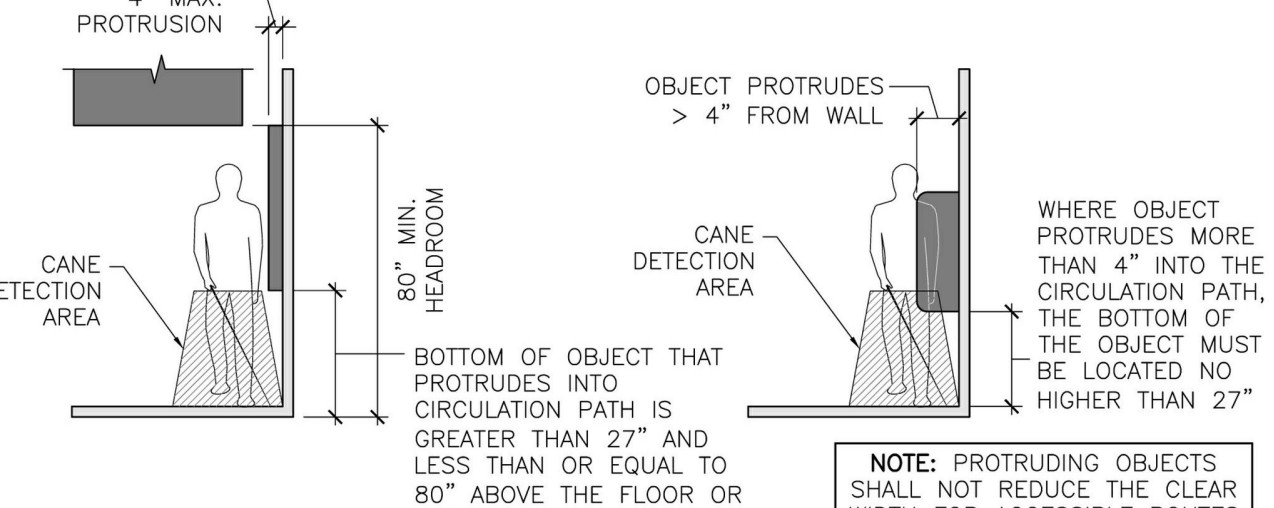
4" MAX. PROTRUSION

80" MIN. HEADROOM

CANE DETECTION AREA

BOTTOM OF OBJECT THAT PROTRUDES INTO CIRCULATION PATH IS GREATER THAN 27" AND LESS THAN OR EQUAL TO 80" ABOVE THE FLOOR OR

OBJECT PROTRUDES > 4" FROM WALL

CANE DETECTION AREA

WHERE OBJECT PROTRUDES MORE THAN 4" INTO THE CIRCULATION PATH, THE BOTTOM OF THE OBJECT MUST BE LOCATED NO HIGHER THAN 27"

NOTE: PROTRUDING OBJECTS SHALL NOT REDUCE THE CLEAR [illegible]